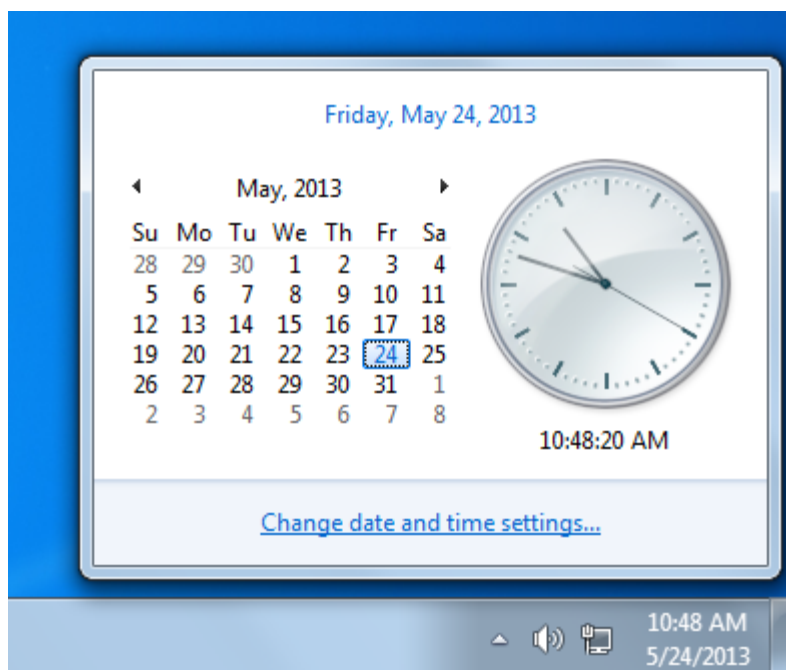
Friday, May 24, 2013

May, 2013

| Su | Mo | Tu | We | Th | Fr | Sa |
|---|---|---|---|---|---|---|
| 28 | 29 | 30 | 1 | 2 | 3 | 4 |
| 5 | 6 | 7 | 8 | 9 | 10 | 11 |
| 12 | 13 | 14 | 15 | 16 | 17 | 18 |
| 19 | 20 | 21 | 22 | 23 | 24 | 25 |
| 26 | 27 | 28 | 29 | 30 | 31 | 1 |
| 2 | 3 | 4 | 5 | 6 | 7 | 8 |

10:48:20 AM

Change date and time settings...

10:48 AM
5/24/2013